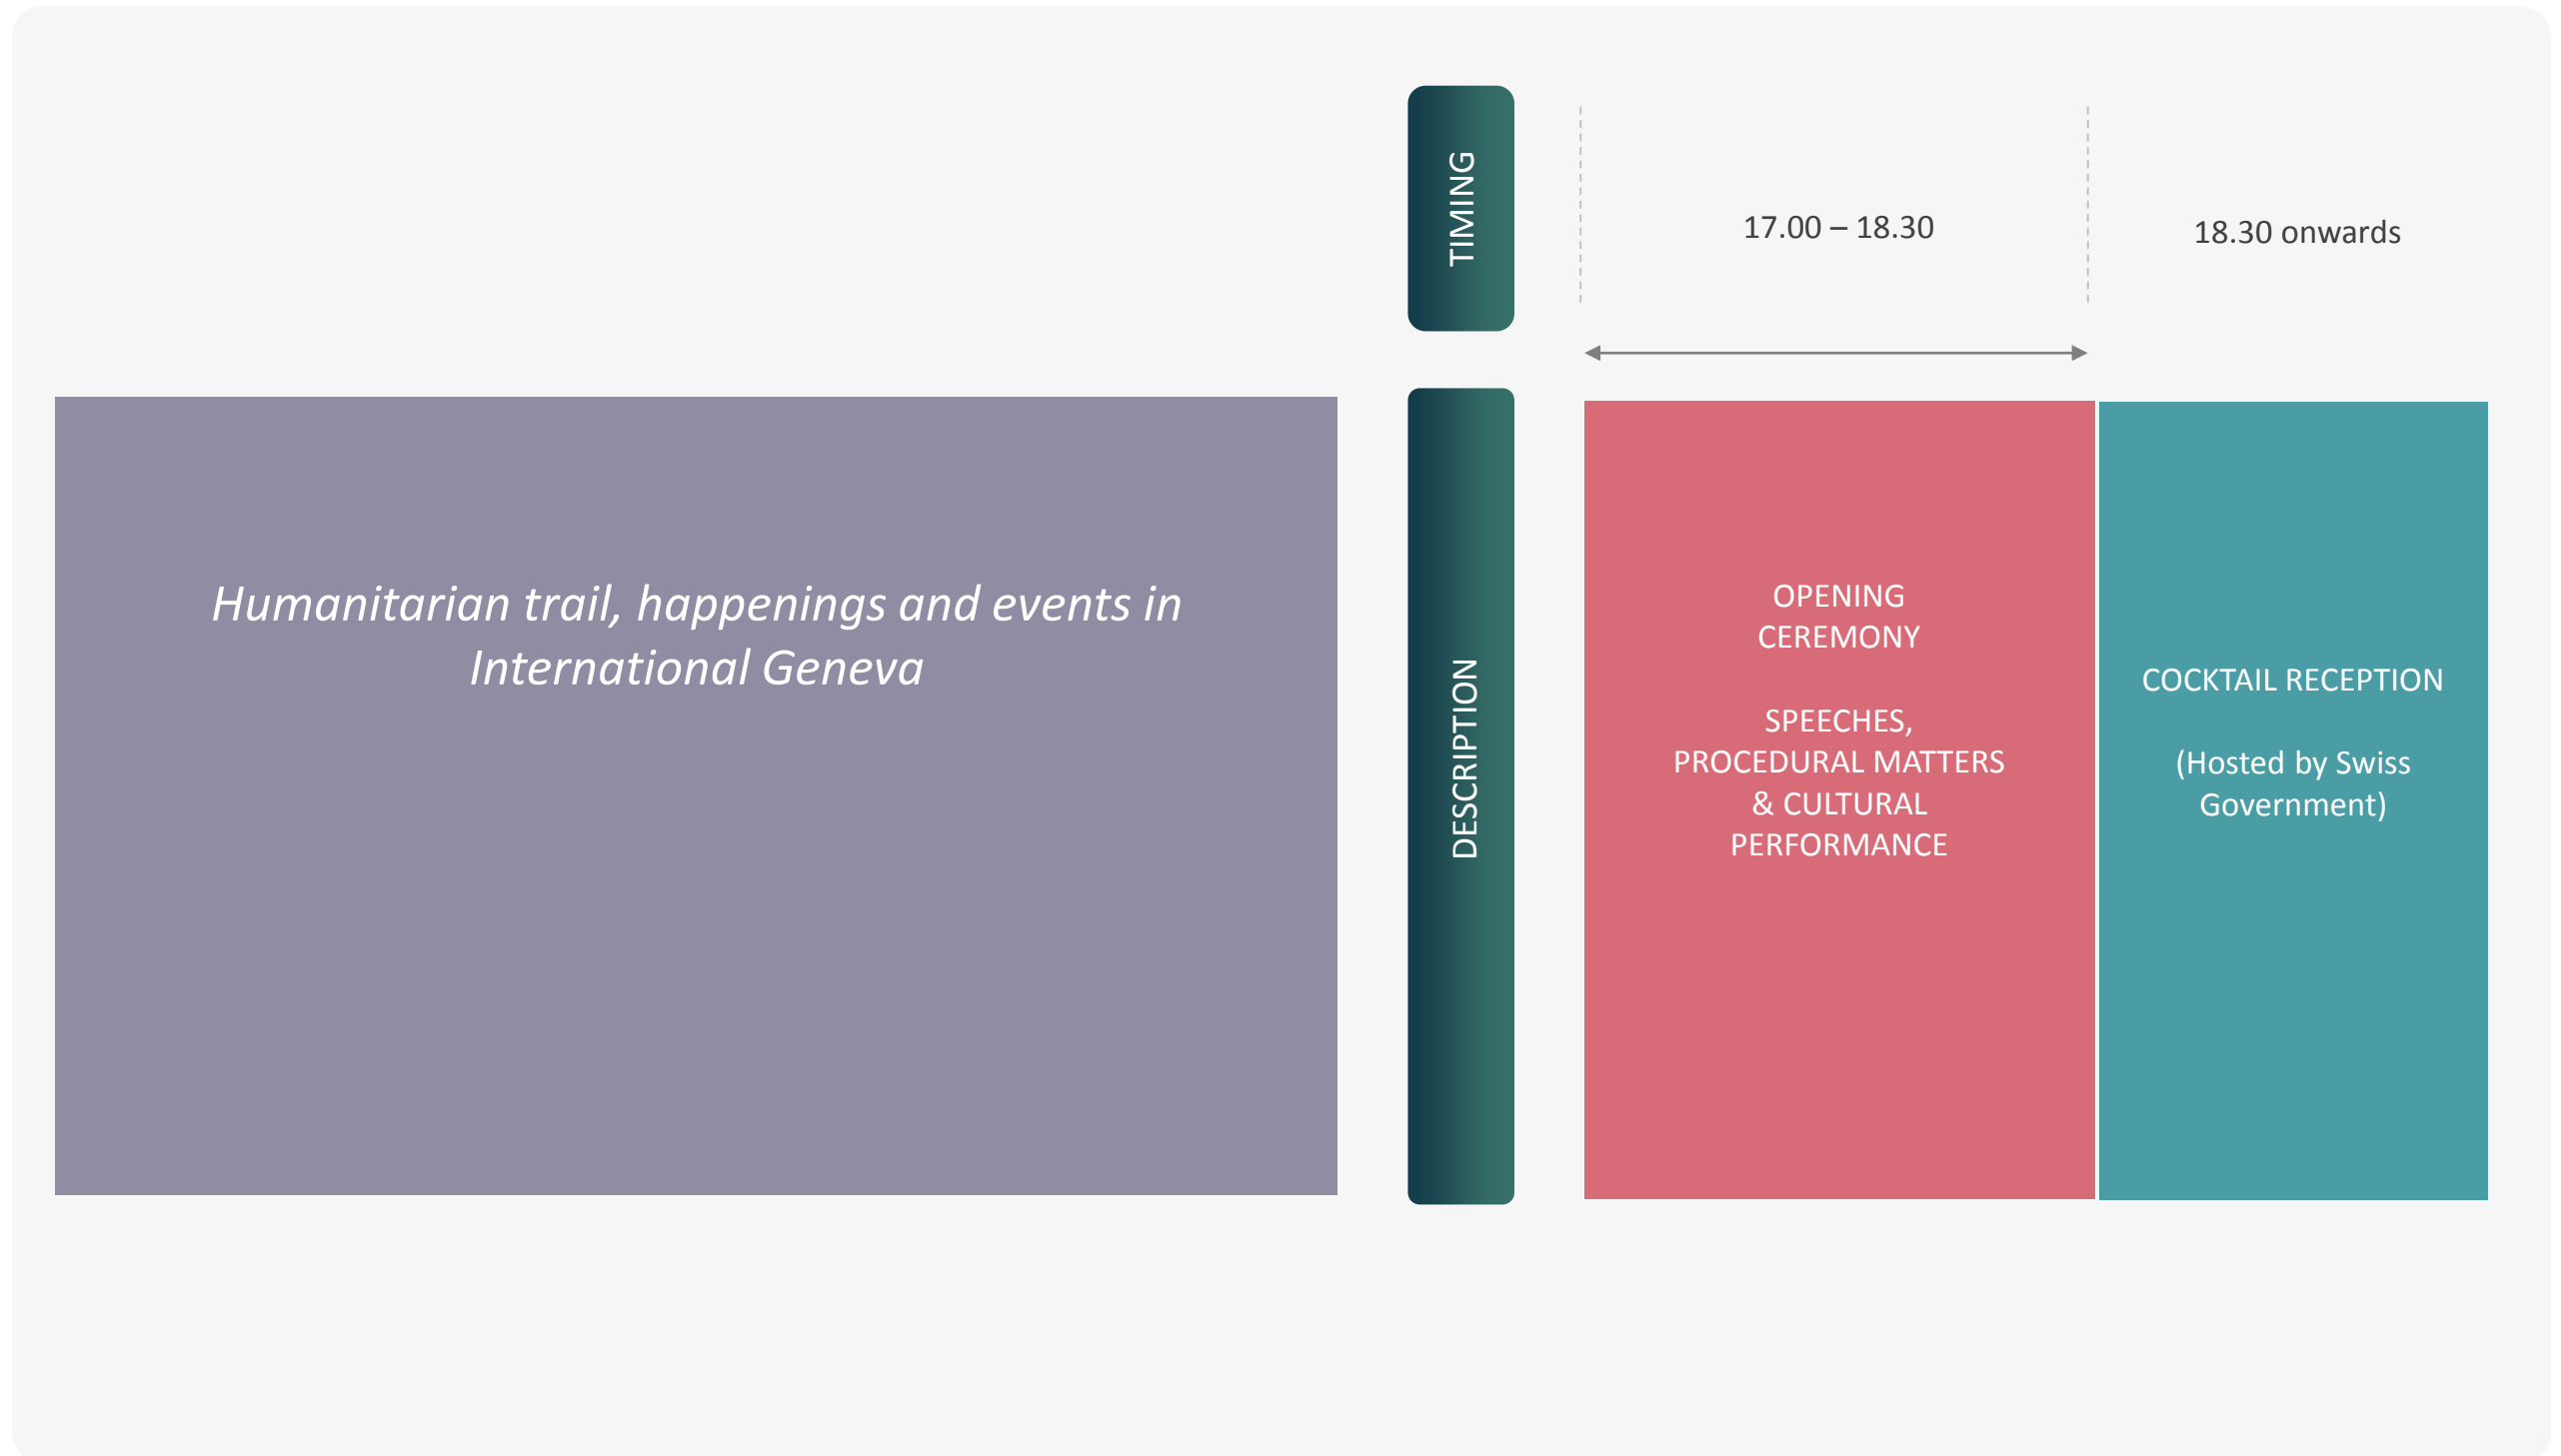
TIMING

17.00 – 18.30

18.30 onwards

Humanitarian trail, happenings and events in International Geneva

DESCRIPTION

OPENING CEREMONY

SPEECHES, PROCEDURAL MATTERS & CULTURAL PERFORMANCE

COCKTAIL RECEPTION

(Hosted by Swiss Government)